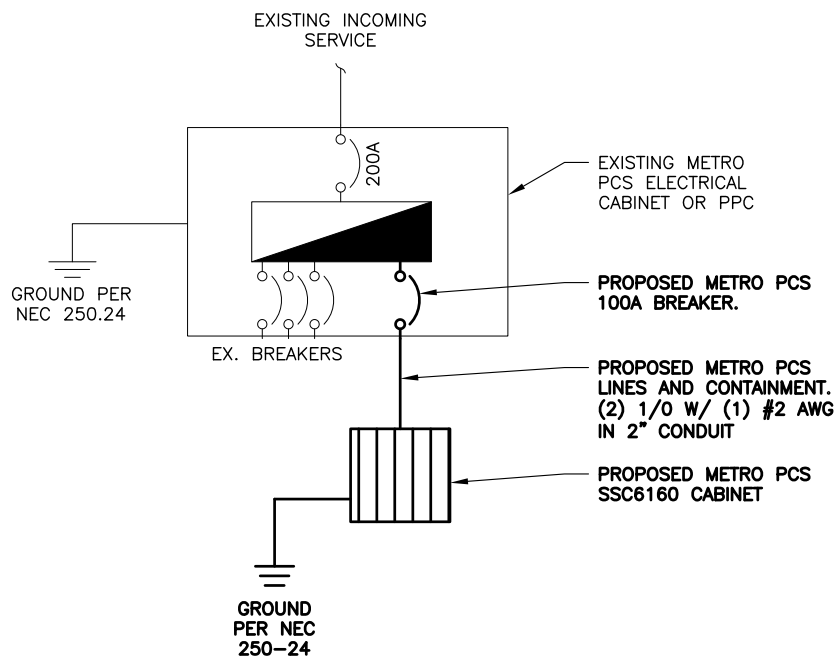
EXISTING INCOMING SERVICE

200A

EXISTING METRO PCS ELECTRICAL CABINET OR PPC

GROUND PER NEC 250.24

PROPOSED METRO PCS 100A BREAKER.

EX. BREAKERS

PROPOSED METRO PCS LINES AND CONTAINMENT. (2) 1/0 W/ (1) #2 AWG IN 2" CONDUIT

PROPOSED METRO PCS SSC6160 CABINET

GROUND PER NEC 250-24